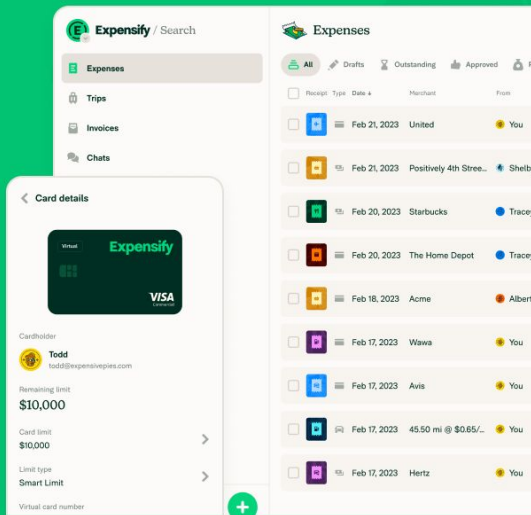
Expensify / Search

Expenses

Trips

Invoices

Chats

Card details

Virtual

Expensify

VISA

Commercial

Cardholder

Todd

todd@expensivepies.com

Remaining limit

$10,000

Card limit

$10,000

Limit type

Smart Limit

Virtual card number

Expenses

All

Drafts

Outstanding

Approved

| Receipt | Type | Date | Merchant | From |
|---|---|---|---|---|
| | | Feb 21, 2023 | United | You |
| | | Feb 21, 2023 | Positively 4th Stree... | Shelb |
| | | Feb 20, 2023 | Starbucks | Trace |
| | | Feb 20, 2023 | The Home Depot | Trace |
| | | Feb 18, 2023 | Acme | Albert |
| | | Feb 17, 2023 | Wawa | You |
| | | Feb 17, 2023 | Avis | You |
| | | Feb 17, 2023 | 45.50 mi @ $0.65/... | You |
| | | Feb 17, 2023 | Hertz | You |